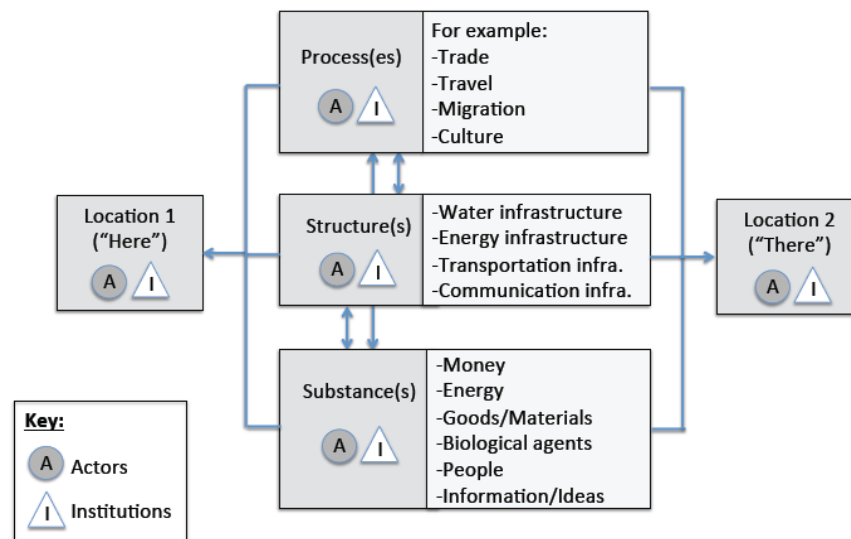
Process(es)

A I

For example:
-Trade
-Travel
-Migration
-Culture

Location 1
("Here")

A I

Structure(s)

A I

-Water infrastructure
-Energy infrastructure
-Transportation infra.
-Communication infra.

Location 2
("There")

A I

Substance(s)

A I

-Money
-Energy
-Goods/Materials
-Biological agents
-People
-Information/Ideas

Key:
A Actors
I Institutions